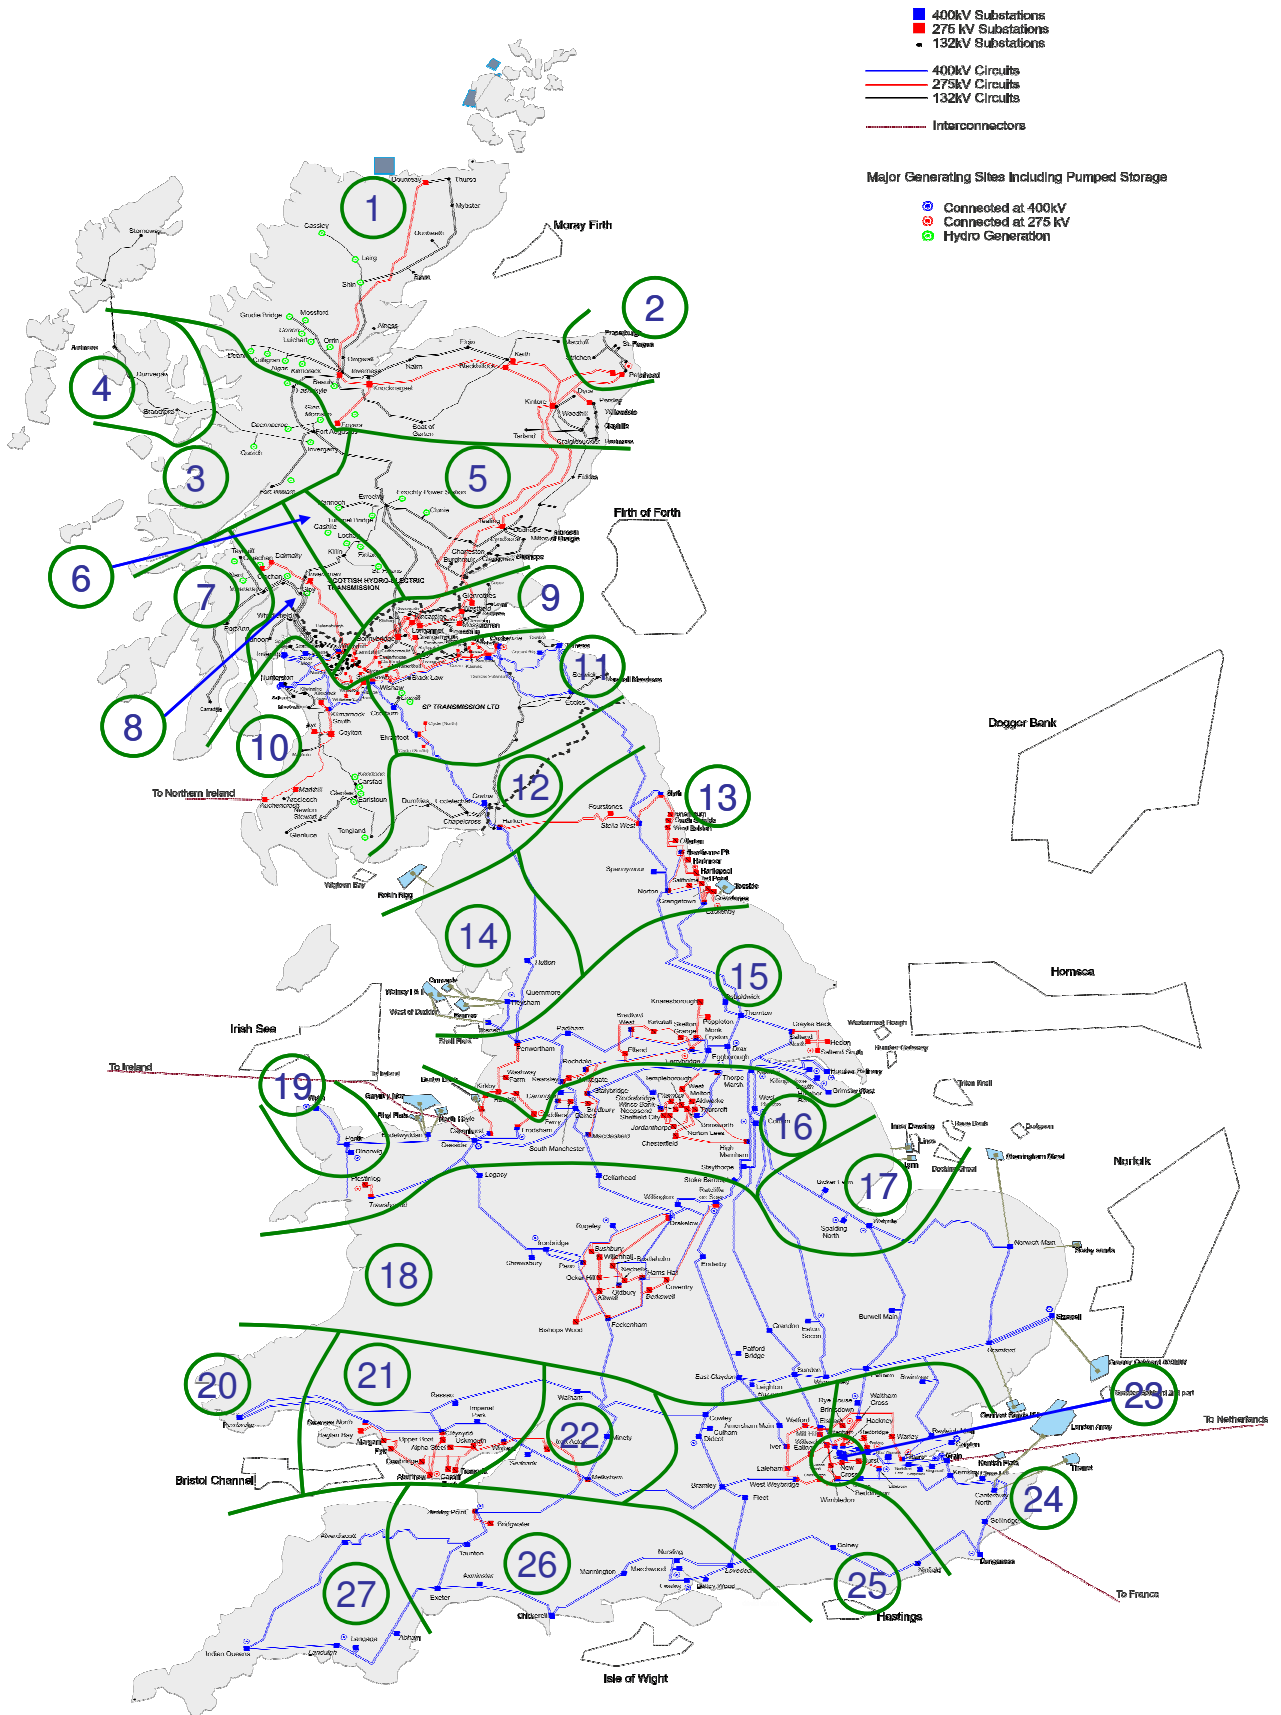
400kV Substations
275 kV Substations
132kV Substations

400kV Circuits
275kV Circuits
132kV Circuits

Interconnectors

Major Generating Sites Including Pumped Storage

Connected at 400kV
Connected at 275 kV
Hydro Generation

1
2
3
4
5
6
7
8
9
10
11
12
13
14
15
16
17
18
19
20
21
22
23
24
25
26
27

Moray Firth
Firth of Forth
Dogger Bank
Hornsea
Norfolk
Irish Sea
To Ireland
To Northern Ireland
Bristol Channel
Isle of Wight
Hastings
To France
To Netherlands
SCOTTISH HYDRO-ELECTRIC TRANSMISSION
SP TRANSMISSION LTD
Dounreay
Thurso
Mybster
Stornoway
Beauly
Inverness
Peterhead
Kintore
Errochty
Longannet
Cockenzie
Torness
Hunterston
Black Law
Eccles
Elvanfoot
Coylton
Harker
Stella West
Hartlepool
Norton
Hutton
Heysham
Penwortham
Thornton
Drax
Eggborough
Ferrybridge
Keadby
Killingholme
Humber Refinery
South Humber Bank
Grimsby West
Walpole
Norwich Main
Sizewell
Bramford
Pembroke
Imperial Park
Uskmouth
Aberthaw
Seabank
Melksham
Didcot
Cowley
Walham
Burwell Main
Pelham
Rye House
Waltham Cross
Hackney
Barking
Tilbury
Grain
Kemsley
Canterbury North
Sellindge
Dungeness
Ninfield
Bolney
Lovedean
Nursling
Fawley
Chickerell
Exeter
Abham
Landulph
Indian Queens
Taunton
Hinkley Point
Bridgwater
Fleet
West Weybridge
Wimbledon
Beddington
Iver
Amersham Main
Fawley
Grendon
Sundon
Eaton Socon
Enderby
Cottam
High Marnham
West Burton
Staythorpe
Ratcliffe
Willington
Drakelow
Feckenham
Bishops Wood
Ironbridge
Legacy
Deeside
Pentir
Dinorwig
Wylfa
Trawsfynydd
Ffestiniog
Carrington
Frodsham
Fiddlers Ferry
Daines
Stalybridge
Stocksbridge
Thorpe Marsh
Creyke Beck
Saltend
Hedon
Lackenby
Grangetown
Teesside
Blyth
Tynemouth
Fourstones
Chapelcross
Gretna
Dumfries
Kilmarnock South
Strathaven
Neilston
Inverkip
Windyhill
Dalmally
Fort William
Tummel
Clunie
Fasnakyle
Deanie
Shin
Lairg
Cassley
Nant
Fort Augustus
Boat of Garten
Keith
Elgin
Persley
Woodhill
Fiddes
Tealing
Kincardine
Grangemouth
Westfield
Crystal Rig
Newton Stewart
Glenluce
Tongland
Auchencrosh
Coldharbour
Hastings